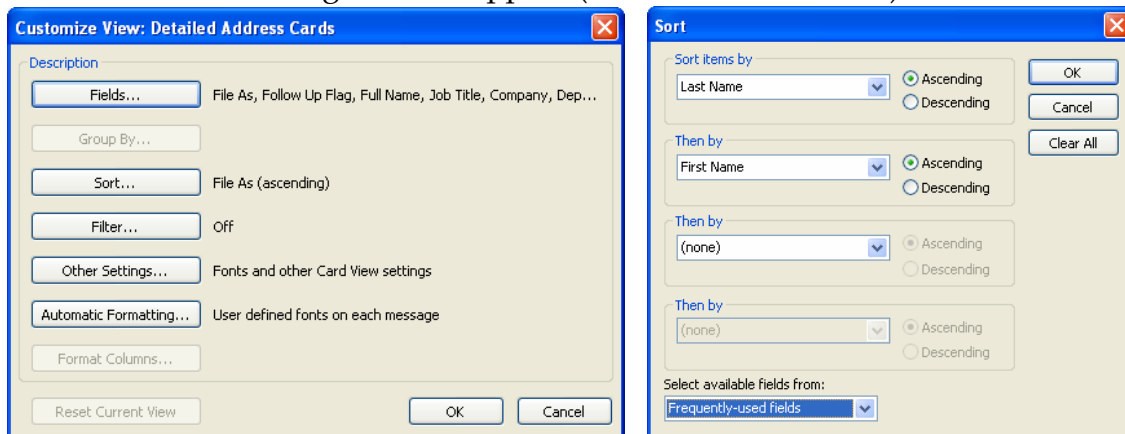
Customize View: Detailed Address Cards

Description

Fields... File As, Follow Up Flag, Full Name, Job Title, Company, Dep...

Group By...

Sort... File As (ascending)

Filter... Off

Other Settings... Fonts and other Card View settings

Automatic Formatting... User defined fonts on each message

Format Columns...

Reset Current View

OK

Cancel

Sort

Sort items by

Last Name

Ascending

Descending

Then by

First Name

Ascending

Descending

Then by

(none)

Ascending

Descending

Then by

(none)

Ascending

Descending

Select available fields from:

Frequently-used fields

OK

Cancel

Clear All